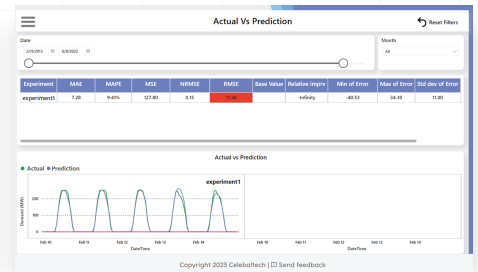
Actual Vs Prediction

Reset Filters

Date

2/11/2013

8/8/2022

Month

All

| Experiment | MAE | MAPE | MSE | NRMSE | RMSE | Base Value | Relative impr | Min of Error | Max of Error | Std dev of Error |
|---|---|---|---|---|---|---|---|---|---|---|
| experiment1 | 7.20 | 9.41% | 127.80 | 0.15 | 11.31 | | -Infinity | -40.53 | 34.30 | 11.00 |

Actual vs Prediction

● Actual ● Prediction

experiment1

200

100

0

Demand (MW)

Feb 10

Feb 11

Feb 12

Feb 13

Feb 14

DateTime

Feb 10

Feb 11

Feb 12

Feb 13

Feb 14

DateTime

Copyright 2023 Celebaltech | Send feedback